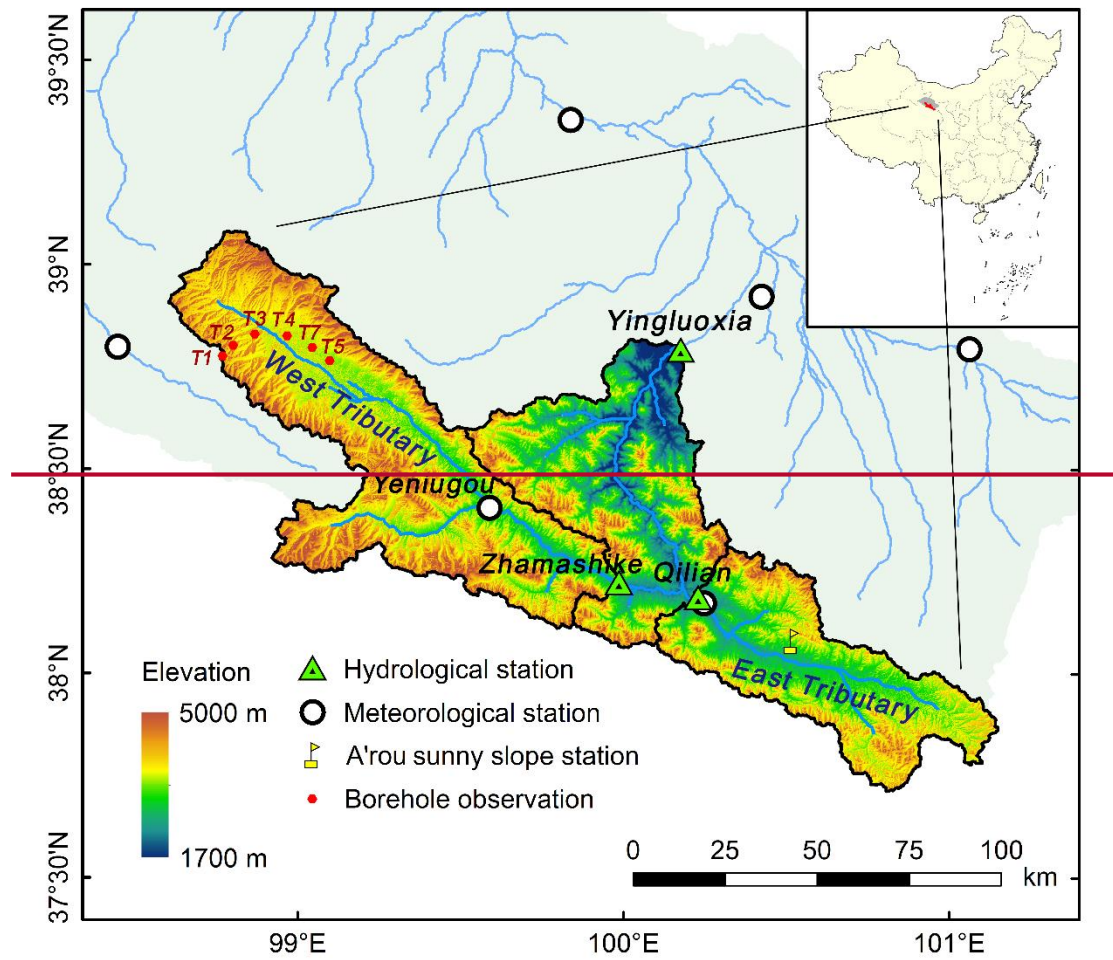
39°30'N
39°N
38°30'N
38°N
37°30'N
99°E
100°E
101°E
T1 T2 T3 T4 T7 T5
West Tributary
Yingluoxia
Yeniugou
Zhamashike
Qilian
East Tributary
Elevation
5000 m
1700 m
Hydrological station
Meteorological station
A'rou sunny slope station
Borehole observation
0 25 50 75 100
km